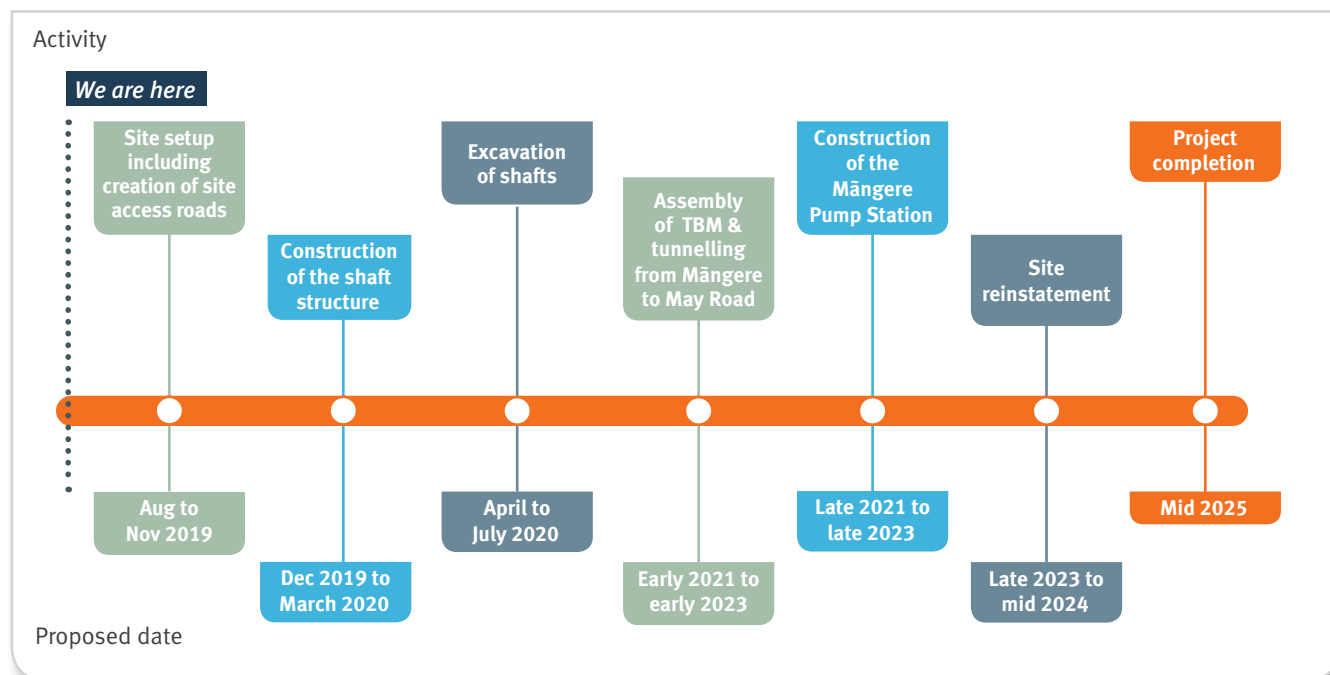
Activity

We are here

Site setup including creation of site access roads

Construction of the shaft structure

Excavation of shafts

Assembly of TBM & tunnelling from Māngere to May Road

Construction of the Māngere Pump Station

Site reinstatement

Project completion

Aug to Nov 2019

Dec 2019 to March 2020

April to July 2020

Early 2021 to early 2023

Late 2021 to late 2023

Late 2023 to mid 2024

Mid 2025

Proposed date